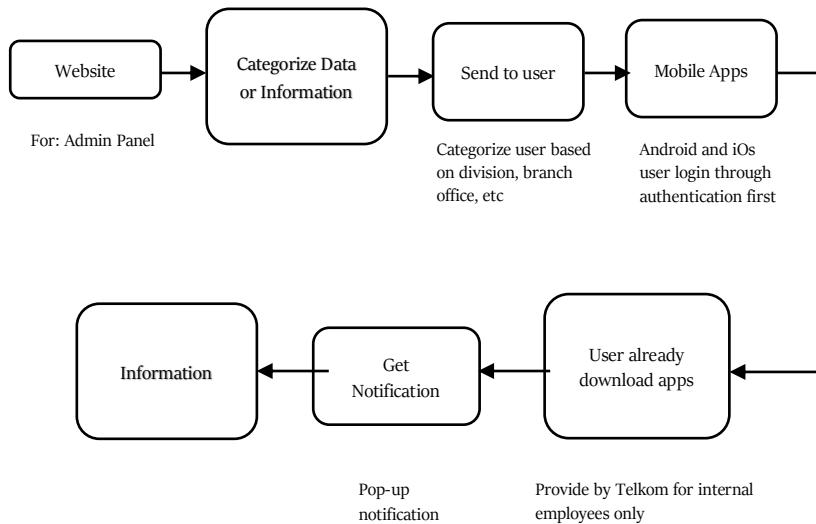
Website

For: Admin Panel

Categorize Data or Information

Send to user

Categorize user based on division, branch office, etc

Mobile Apps

Android and iOs user login through authentication first

User already download apps

Provide by Telkom for internal employees only

Get Notification

Pop-up notification

Information